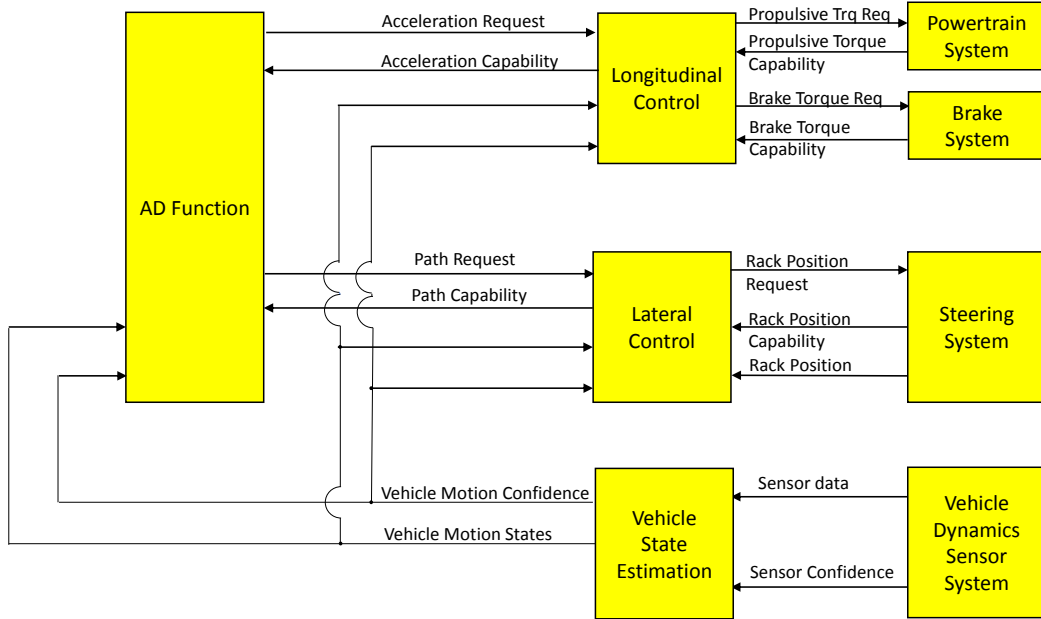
AD Function

Acceleration Request

Acceleration Capability

Longitudinal Control

Propulsive Trq Req

Propulsive Torque Capability

Powertrain System

Brake Torque Req

Brake Torque Capability

Brake System

Path Request

Path Capability

Lateral Control

Rack Position Request

Rack Position Capability

Rack Position

Steering System

Vehicle Motion Confidence

Vehicle Motion States

Vehicle State Estimation

Sensor data

Sensor Confidence

Vehicle Dynamics Sensor System